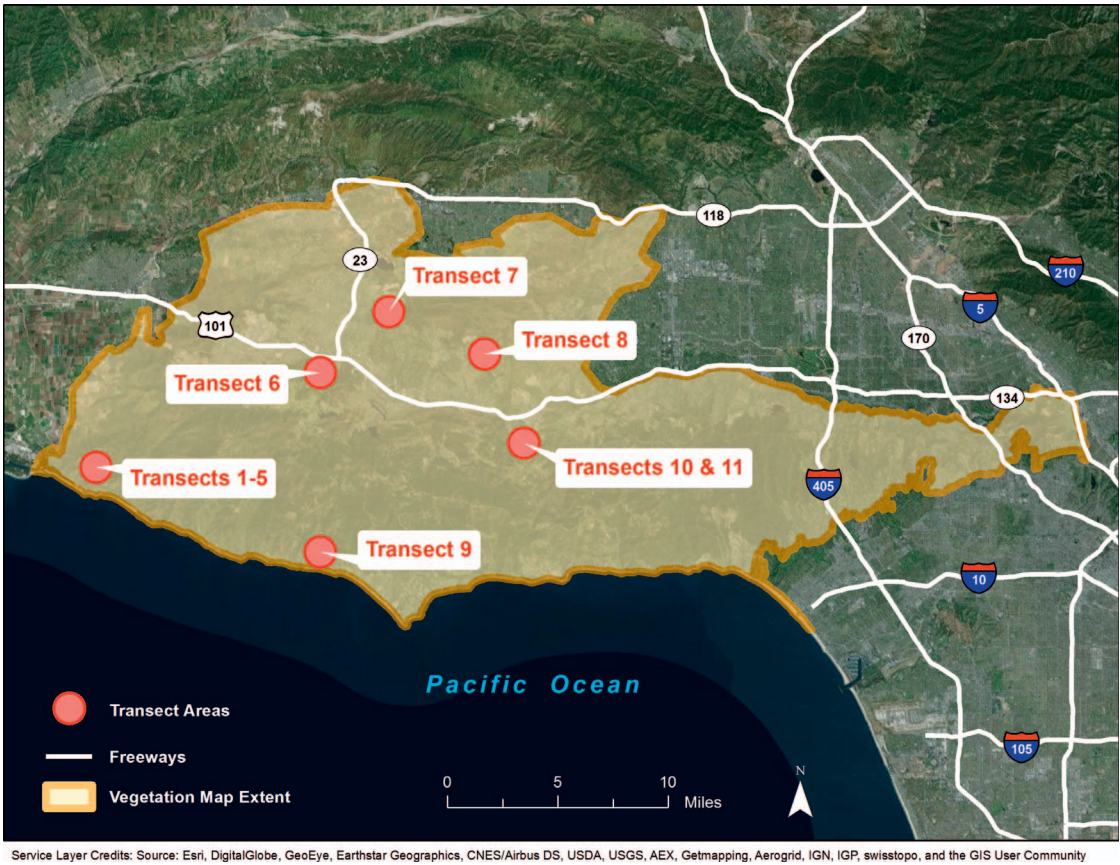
118
23
Transect 7
210
5
101
Transect 8
170
Transect 6
134
Transects 1-5
Transects 10 & 11
405
Transect 9
10
Pacific Ocean
Transect Areas
Freeways
Vegetation Map Extent
0
5
10
Miles
N
105

Service Layer Credits: Source: Esri, DigitalGlobe, GeoEye, Earthstar Geographics, CNES/Airbus DS, USDA, USGS, AEX, Getmapping, Aerogrid, IGN, IGP, swisstopo, and the GIS User Community